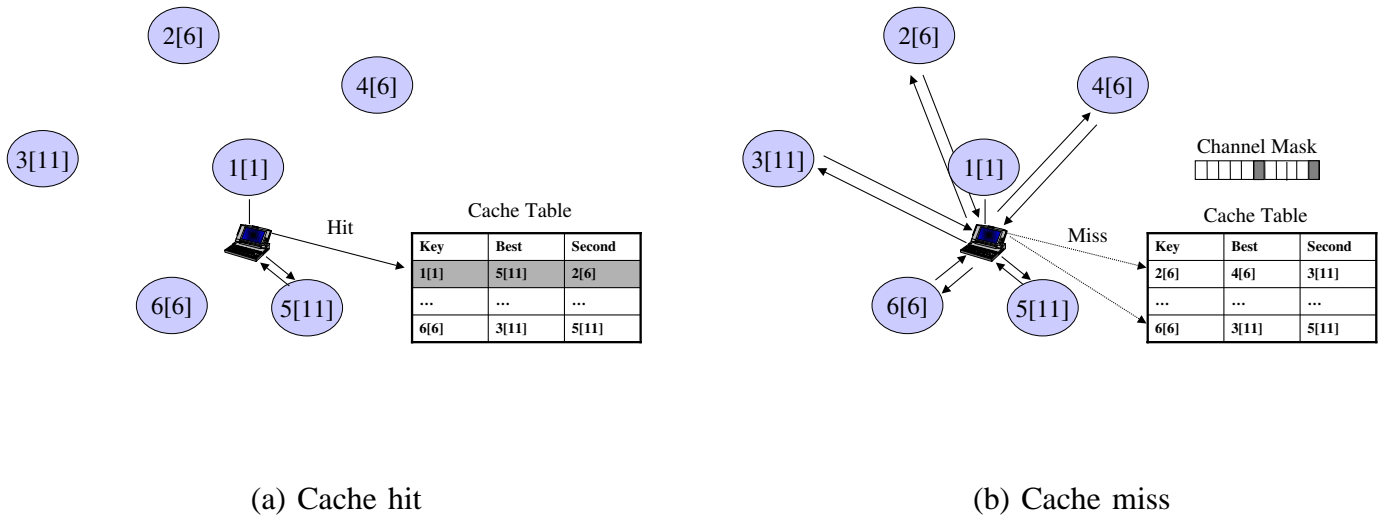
2[6]

4[6]

3[11]

1[1]

Hit

Cache Table

| Key | Best | Second |
|---|---|---|
| 1[1] | 5[11] | 2[6] |
| ... | ... | ... |
| 6[6] | 3[11] | 5[11] |

6[6]

5[11]

(a) Cache hit

2[6]

4[6]

3[11]

1[1]

Channel Mask

Cache Table

Miss

| Key | Best | Second |
|---|---|---|
| 2[6] | 4[6] | 3[11] |
| ... | ... | ... |
| 6[6] | 3[11] | 5[11] |

6[6]

5[11]

(b) Cache miss